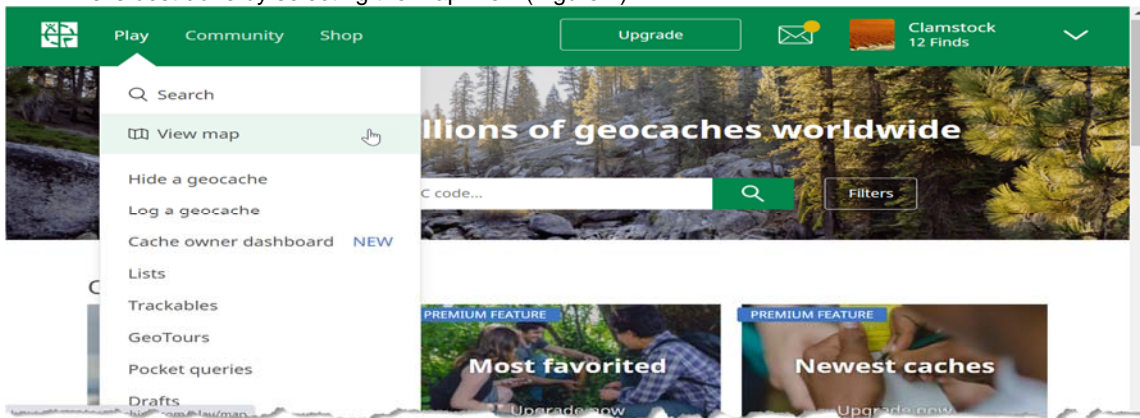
Play Community Shop

Upgrade

Clamstock
12 Finds

Search

View map

Hide a geocache

Log a geocache

Cache owner dashboard NEW

Lists

Trackables

GeoTours

Pocket queries

Drafts

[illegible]llions of geocaches worldwide

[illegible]C code...

Filters

C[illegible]

PREMIUM FEATURE

Most favorited

Upgrade now

PREMIUM FEATURE

Newest caches

Upgrade now